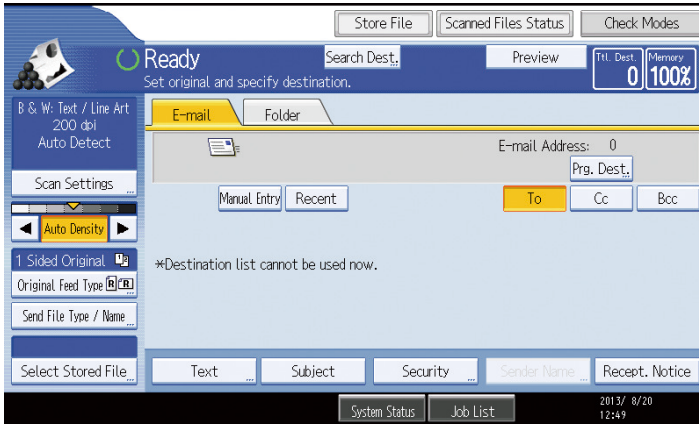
Store File | Scanned Files Status | Check Modes

Ready
Set original and specify destination.
Search Dest.
Preview
Ttl. Dest. 0
Memory 100%

B & W: Text / Line Art
200 dpi
Auto Detect

Scan Settings

Auto Density

1 Sided Original
Original Feed Type
Send File Type / Name

Select Stored File

E-mail
Folder

E-mail Address: 0
Prg. Dest.

Manual Entry
Recent
To
Cc
Bcc

*Destination list cannot be used now.

Text
Subject
Security
Sender Name
Recept. Notice

System Status
Job List
2013/ 8/20
12:49